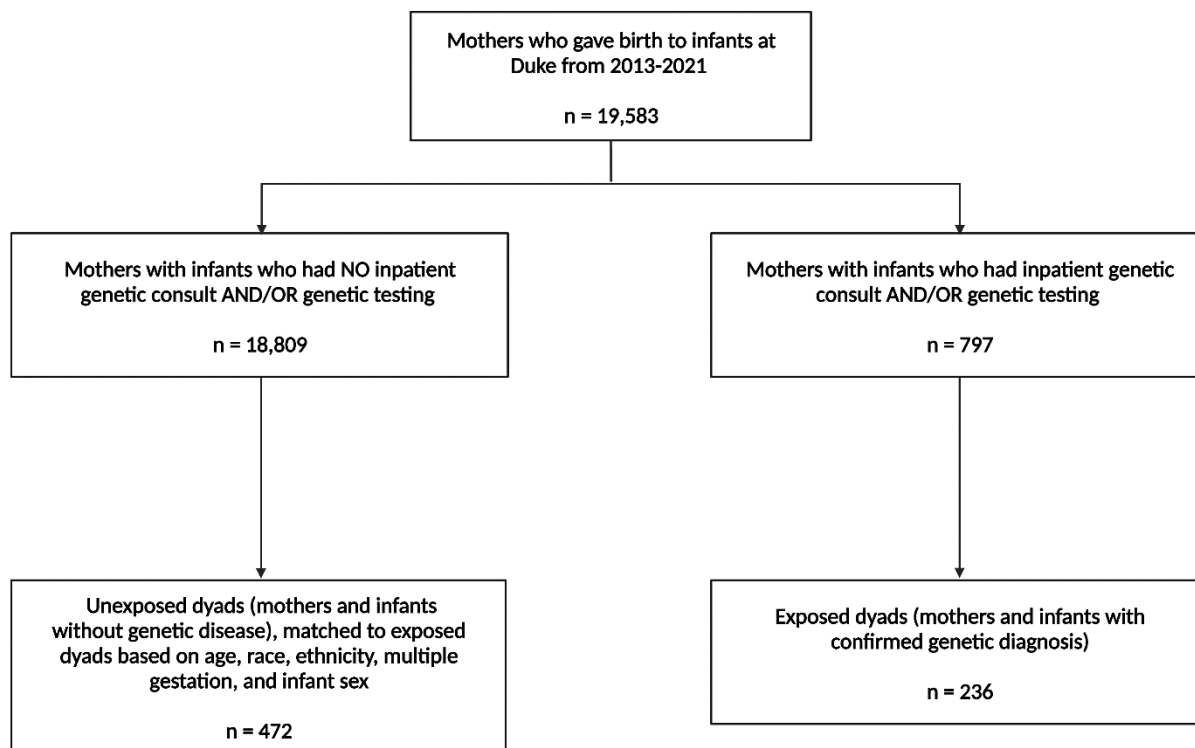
Mothers who gave birth to infants at Duke from 2013-2021

n = 19,583

Mothers with infants who had NO inpatient genetic consult AND/OR genetic testing

n = 18,809

Mothers with infants who had inpatient genetic consult AND/OR genetic testing

n = 797

Unexposed dyads (mothers and infants without genetic disease), matched to exposed dyads based on age, race, ethnicity, multiple gestation, and infant sex

n = 472

Exposed dyads (mothers and infants with confirmed genetic diagnosis)

n = 236